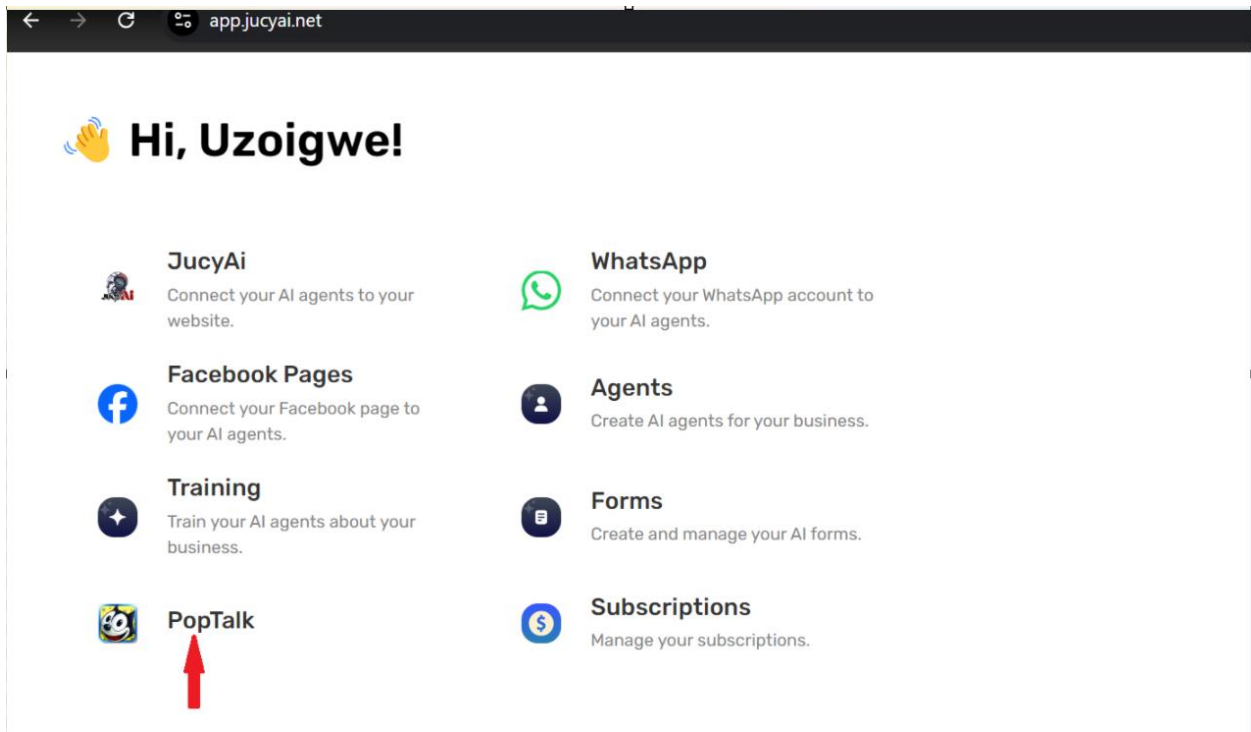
app.jucyai.net

👋 Hi, Uzoigwe!

JucyAi
Connect your AI agents to your website.

WhatsApp
Connect your WhatsApp account to your AI agents.

Facebook Pages
Connect your Facebook page to your AI agents.

Agents
Create AI agents for your business.

Training
Train your AI agents about your business.

Forms
Create and manage your AI forms.

PopTalk

Subscriptions
Manage your subscriptions.